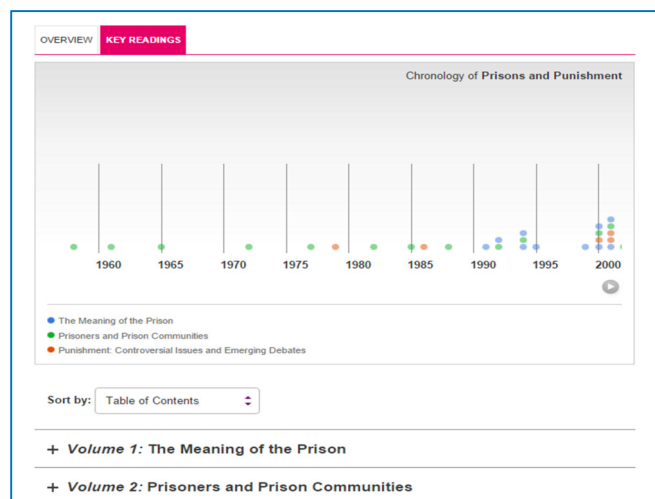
OVERVIEW KEY READINGS

Chronology of **Prisons and Punishment**

1960 1965 1970 1975 1980 1985 1990 1995 2000

The Meaning of the Prison
Prisoners and Prison Communities
Punishment: Controversial Issues and Emerging Debates

Sort by: Table of Contents

+ *Volume 1:* The Meaning of the Prison

+ *Volume 2:* Prisoners and Prison Communities